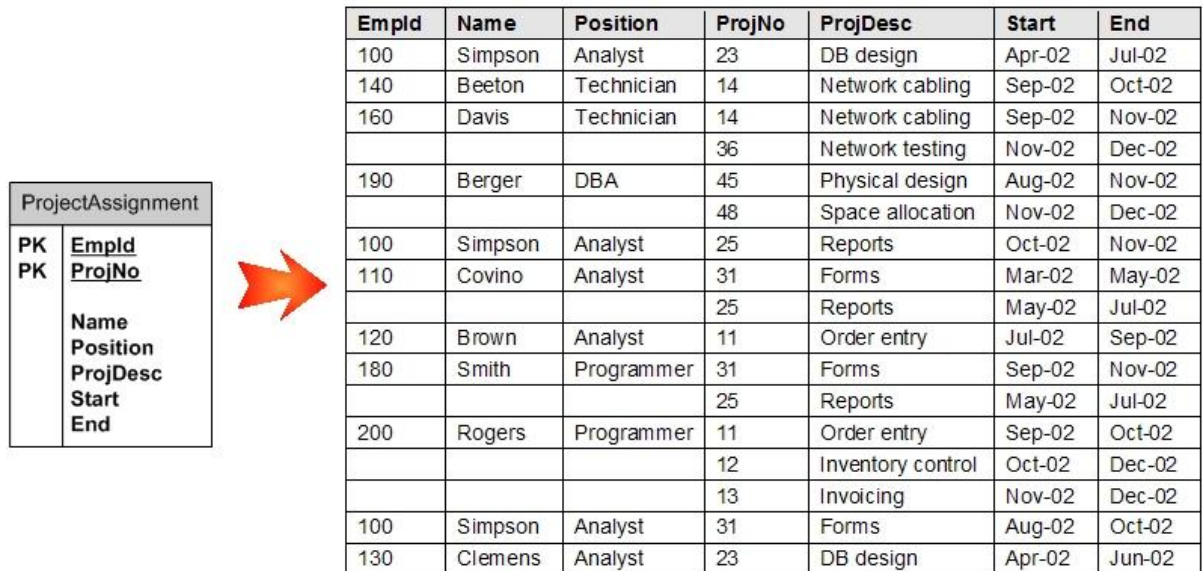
ProjectAssignment

PK EmpId
PK ProjNo

Name
Position
ProjDesc
Start
End

| EmpId | Name | Position | ProjNo | ProjDesc | Start | End |
|---|---|---|---|---|---|---|
| 100 | Simpson | Analyst | 23 | DB design | Apr-02 | Jul-02 |
| 140 | Beeton | Technician | 14 | Network cabling | Sep-02 | Oct-02 |
| 160 | Davis | Technician | 14 | Network cabling | Sep-02 | Nov-02 |
| | | | 36 | Network testing | Nov-02 | Dec-02 |
| 190 | Berger | DBA | 45 | Physical design | Aug-02 | Nov-02 |
| | | | 48 | Space allocation | Nov-02 | Dec-02 |
| 100 | Simpson | Analyst | 25 | Reports | Oct-02 | Nov-02 |
| 110 | Covino | Analyst | 31 | Forms | Mar-02 | May-02 |
| | | | 25 | Reports | May-02 | Jul-02 |
| 120 | Brown | Analyst | 11 | Order entry | Jul-02 | Sep-02 |
| 180 | Smith | Programmer | 31 | Forms | Sep-02 | Nov-02 |
| | | | 25 | Reports | May-02 | Jul-02 |
| 200 | Rogers | Programmer | 11 | Order entry | Sep-02 | Oct-02 |
| | | | 12 | Inventory control | Oct-02 | Dec-02 |
| | | | 13 | Invoicing | Nov-02 | Dec-02 |
| 100 | Simpson | Analyst | 31 | Forms | Aug-02 | Oct-02 |
| 130 | Clemens | Analyst | 23 | DB design | Apr-02 | Jun-02 |